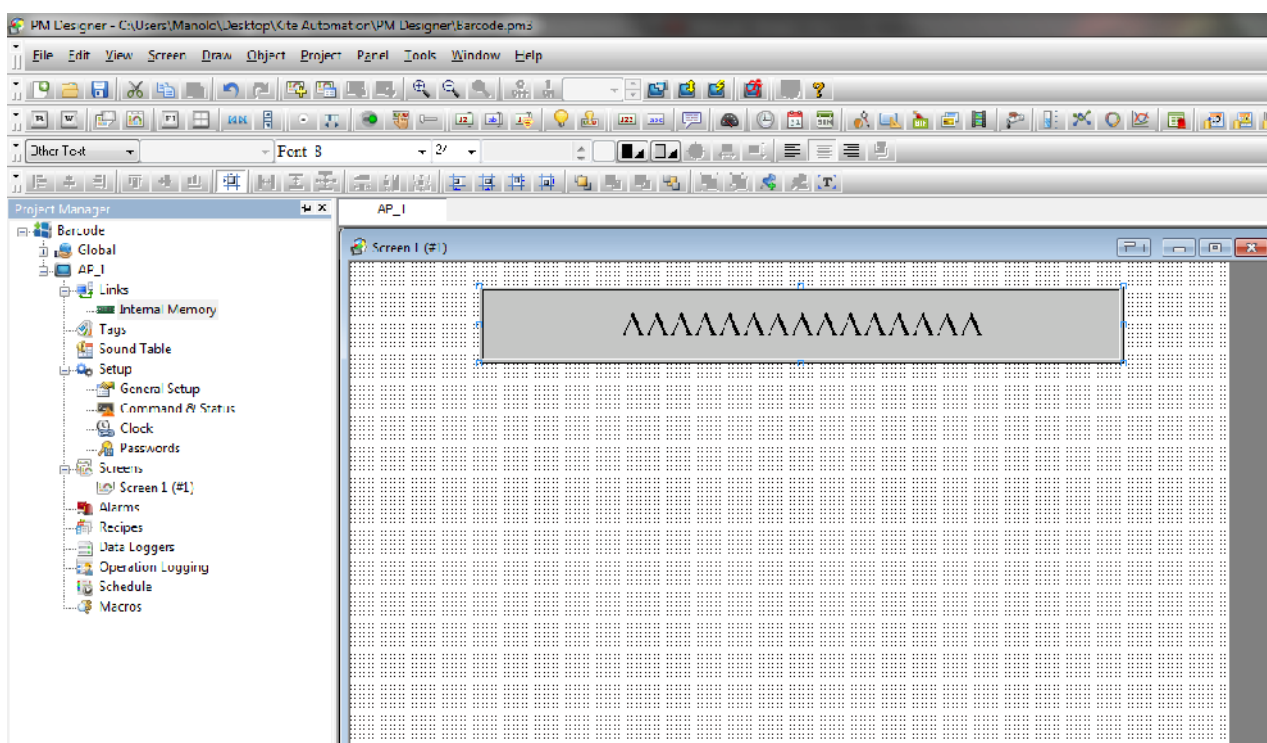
PM Designer - C:\Users\Manolo\Desktop\Kite Automation\PM Designer\barcode.pms

File Edit View Screen Draw Object Project Panel Tools Window Help

Other Text
Font 8
27

Project Manager
AP_I
Screen 1 (#1)

Barcode
Global
AP_I
Links
Internal Memory
Tags
Sound Table
Setup
General Setup
Command & Status
Clock
Passwords
Screens
Screen 1 (#1)
Alarms
Recipes
Data Loggers
Operation Logging
Schedule
Macros

AAAAAAAAAAAAAAA